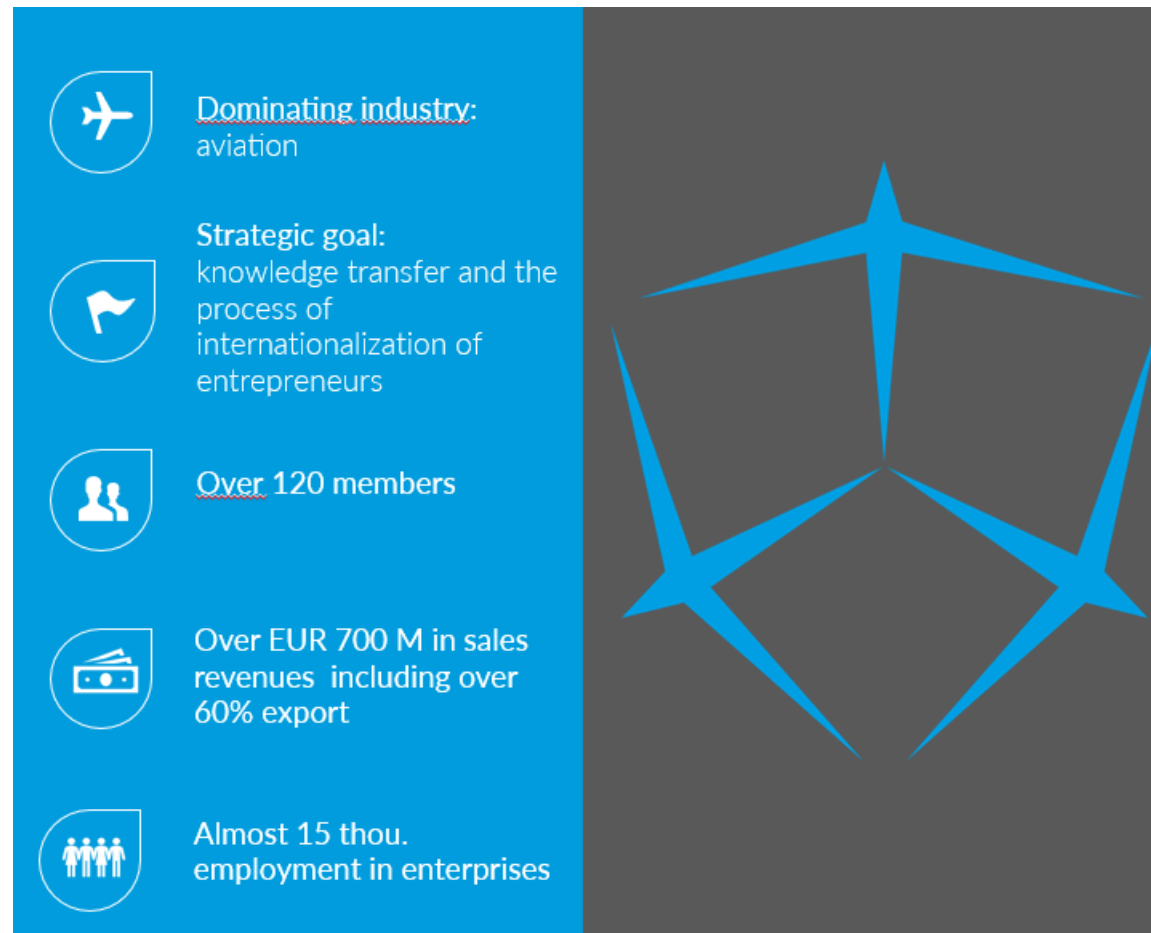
Dominating industry: aviation

Strategic goal: knowledge transfer and the process of internationalization of entrepreneurs

Over 120 members

Over EUR 700 M in sales revenues  including over 60% export

Almost 15 thou. employment in enterprises